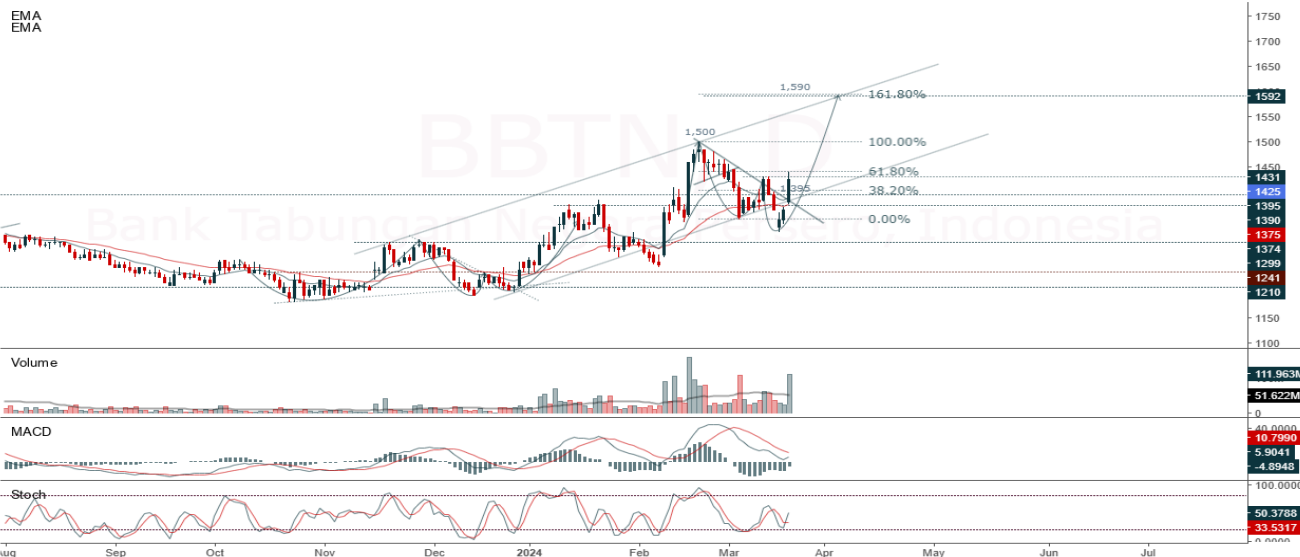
EMA
EMA

BBTN, D
Bank Tabungan Negara (Persero) Indonesia

1,590
161.80%
1,500
100.00%
61.80%
38.20%
1,395
0.00%

1750
1700
1650
1600
1592
1550
1500
1450
1431
1425
1395
1390
1375
1374
1299
1241
1210
1150
1100

Volume
111.963M
51.622M
0

MACD
40.0000
10.7990
5.9041
-4.8948

Stoch
100.0000
50.3788
33.5317
0.0000

Aug
Sep
Oct
Nov
Dec
2024
Feb
Mar
Apr
May
Jun
Jul